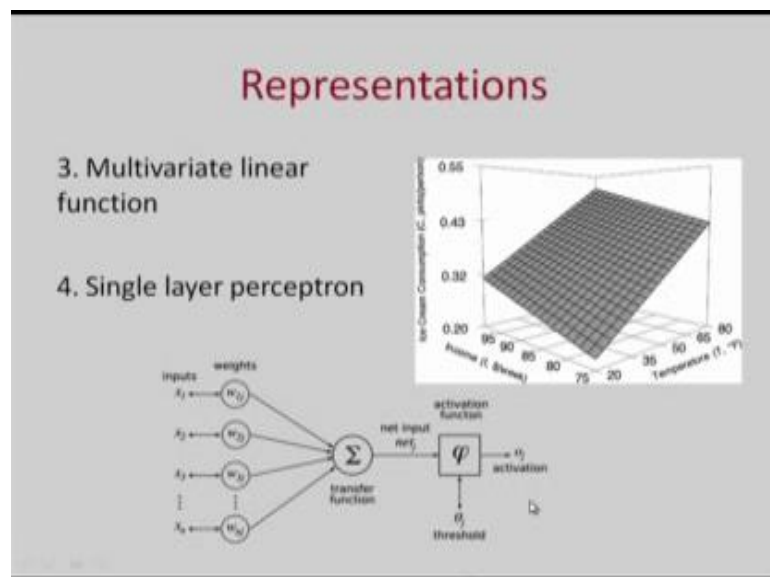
Representations

3. Multivariate linear function

4. Single layer perceptron

0.55
0.43
0.32
0.20
Ice Cream Consumption (C, pints/person)
95 90 85 80 75
Income (I, $/week)
20 35 50 65 80
Temperature (T, °F)

inputs
weights
$x_1$
$x_2$
$x_3$
$x_n$
$w_{1j}$
$w_{2j}$
$w_{3j}$
$w_{nj}$
$\Sigma$
transfer function
net input $net_j$
activation function
$\varphi$
$o_j$
activation
$\theta_j$
threshold